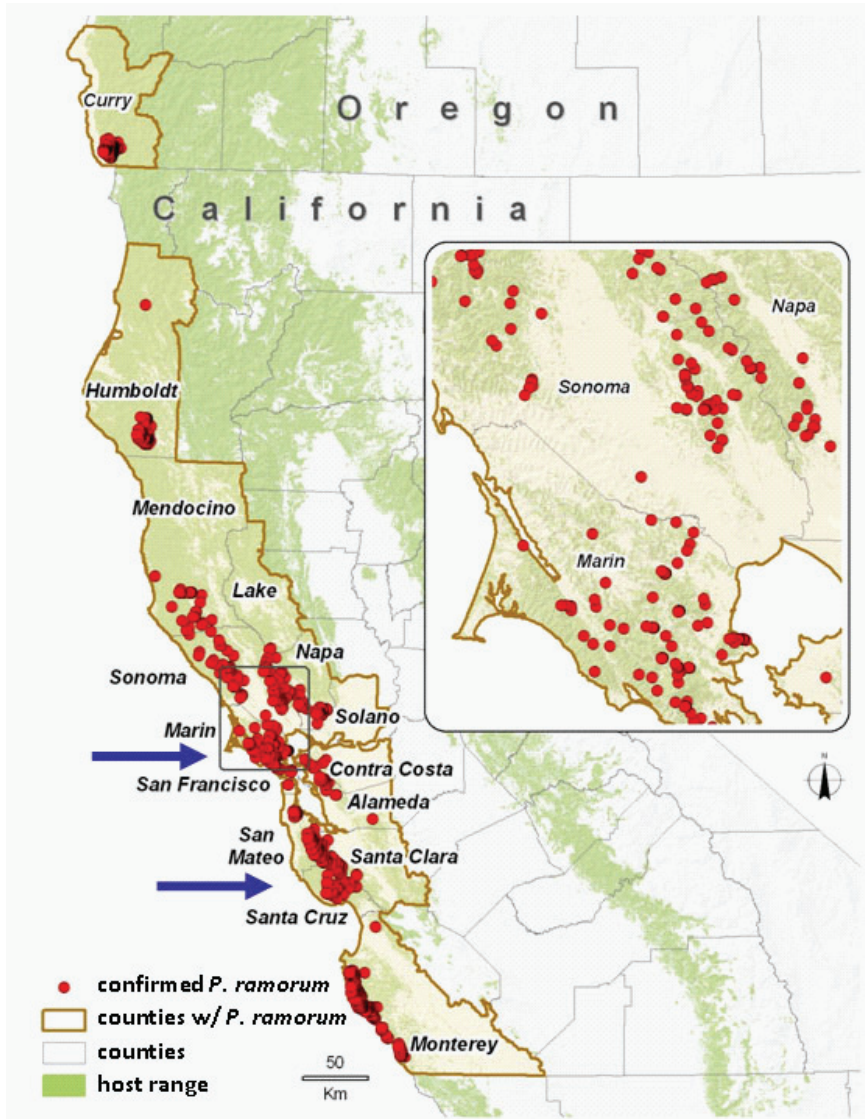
Curry

O r e g o n

C a l i f o r n i a

Napa

Sonoma

Marin

Humboldt

Mendocino

Lake

Napa

Sonoma

Solano

Marin

San Francisco

Contra Costa

Alameda

San Mateo

Santa Clara

Santa Cruz

Monterey

N

confirmed P. ramorum
counties w/ P. ramorum
counties
host range

50
Km